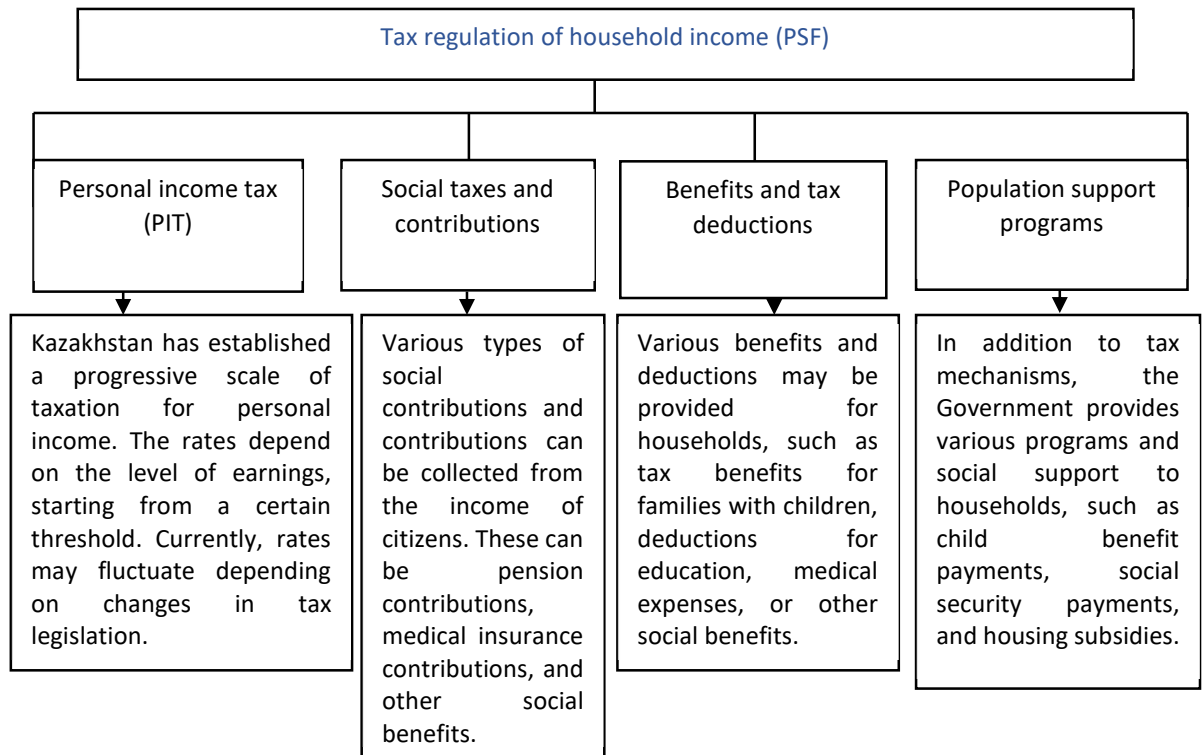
Tax regulation of household income (PSF)

Personal income tax (PIT)

Kazakhstan has established a progressive scale of taxation for personal income. The rates depend on the level of earnings, starting from a certain threshold. Currently, rates may fluctuate depending on changes in tax legislation.

Social taxes and contributions

Various types of social contributions and contributions can be collected from the income of citizens. These can be pension contributions, medical insurance contributions, and other social benefits.

Benefits and tax deductions

Various benefits and deductions may be provided for households, such as tax benefits for families with children, deductions for education, medical expenses, or other social benefits.

Population support programs

In addition to tax mechanisms, the Government provides various programs and social support to households, such as child benefit payments, social security payments, and housing subsidies.